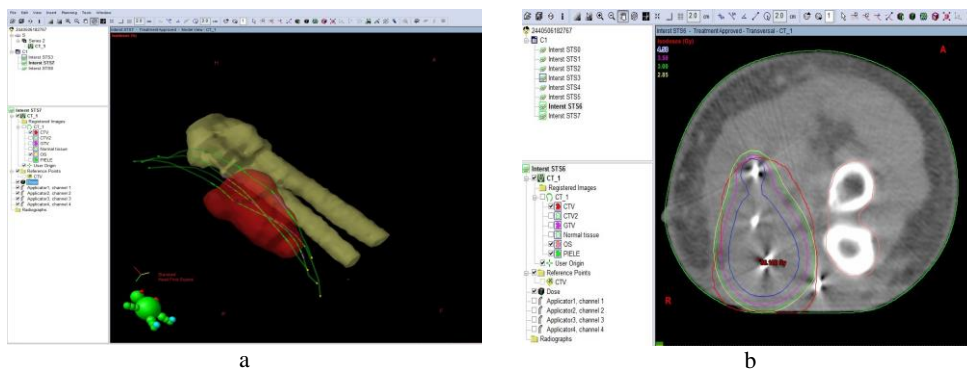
File Edit View Insert Planning Tools Window

Interst STS2

Interst STS6

Interst STS7

Interst STS7

CT_1

Registered Images

CTV

CTV2

GTV

Normal tissue

OS

PIELE

User Origin

Reference Points

CTV

Applicator1, channel 1

Applicator2, channel 2

Applicator3, channel 3

Applicator4, channel 4

Radiographs

a

3440506182767

C1

Interst STS0

Interst STS1

Interst STS2

Interst STS3

Interst STS4

Interst STS5

Interst STS6

Interst STS7

Interst STS6 - TreatmentApproved - Transversal - CT_1

Absolute (Gy)

A

R

Interst STS6

CT_1

Registered Images

CT_1

CTV

CTV2

GTV

Normal tissue

OS

PIELE

User Origin

Reference Points

CTV

Dose

Applicator1, channel 1

Applicator2, channel 2

Applicator3, channel 3

Applicator4, channel 4

Radiographs

b